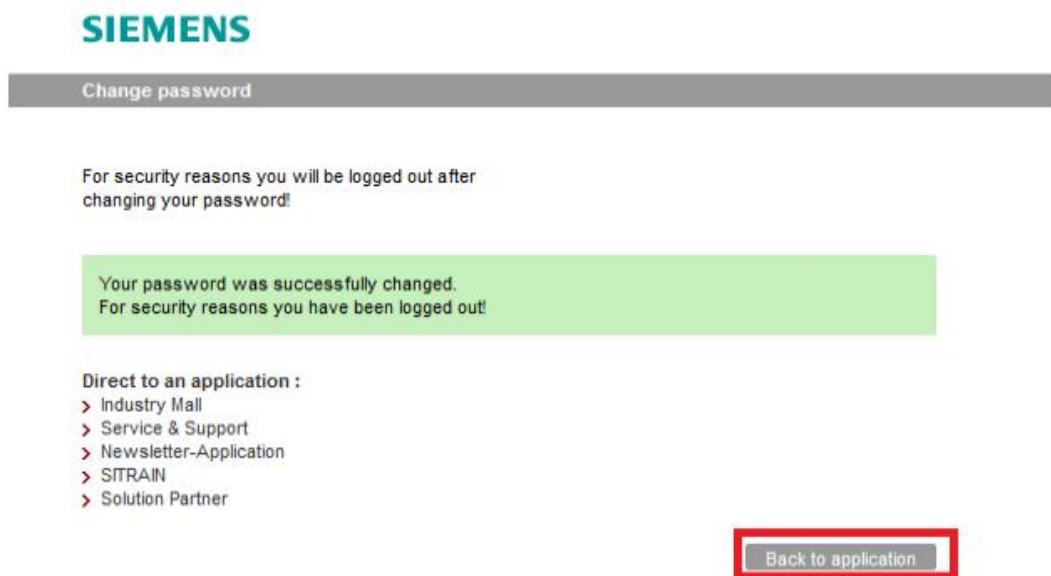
SIEMENS

Change password

For security reasons you will be logged out after changing your password!

Your password was successfully changed.
For security reasons you have been logged out!

Direct to an application :
> Industry Mall
> Service & Support
> Newsletter-Application
> SITRAIN
> Solution Partner

Back to application